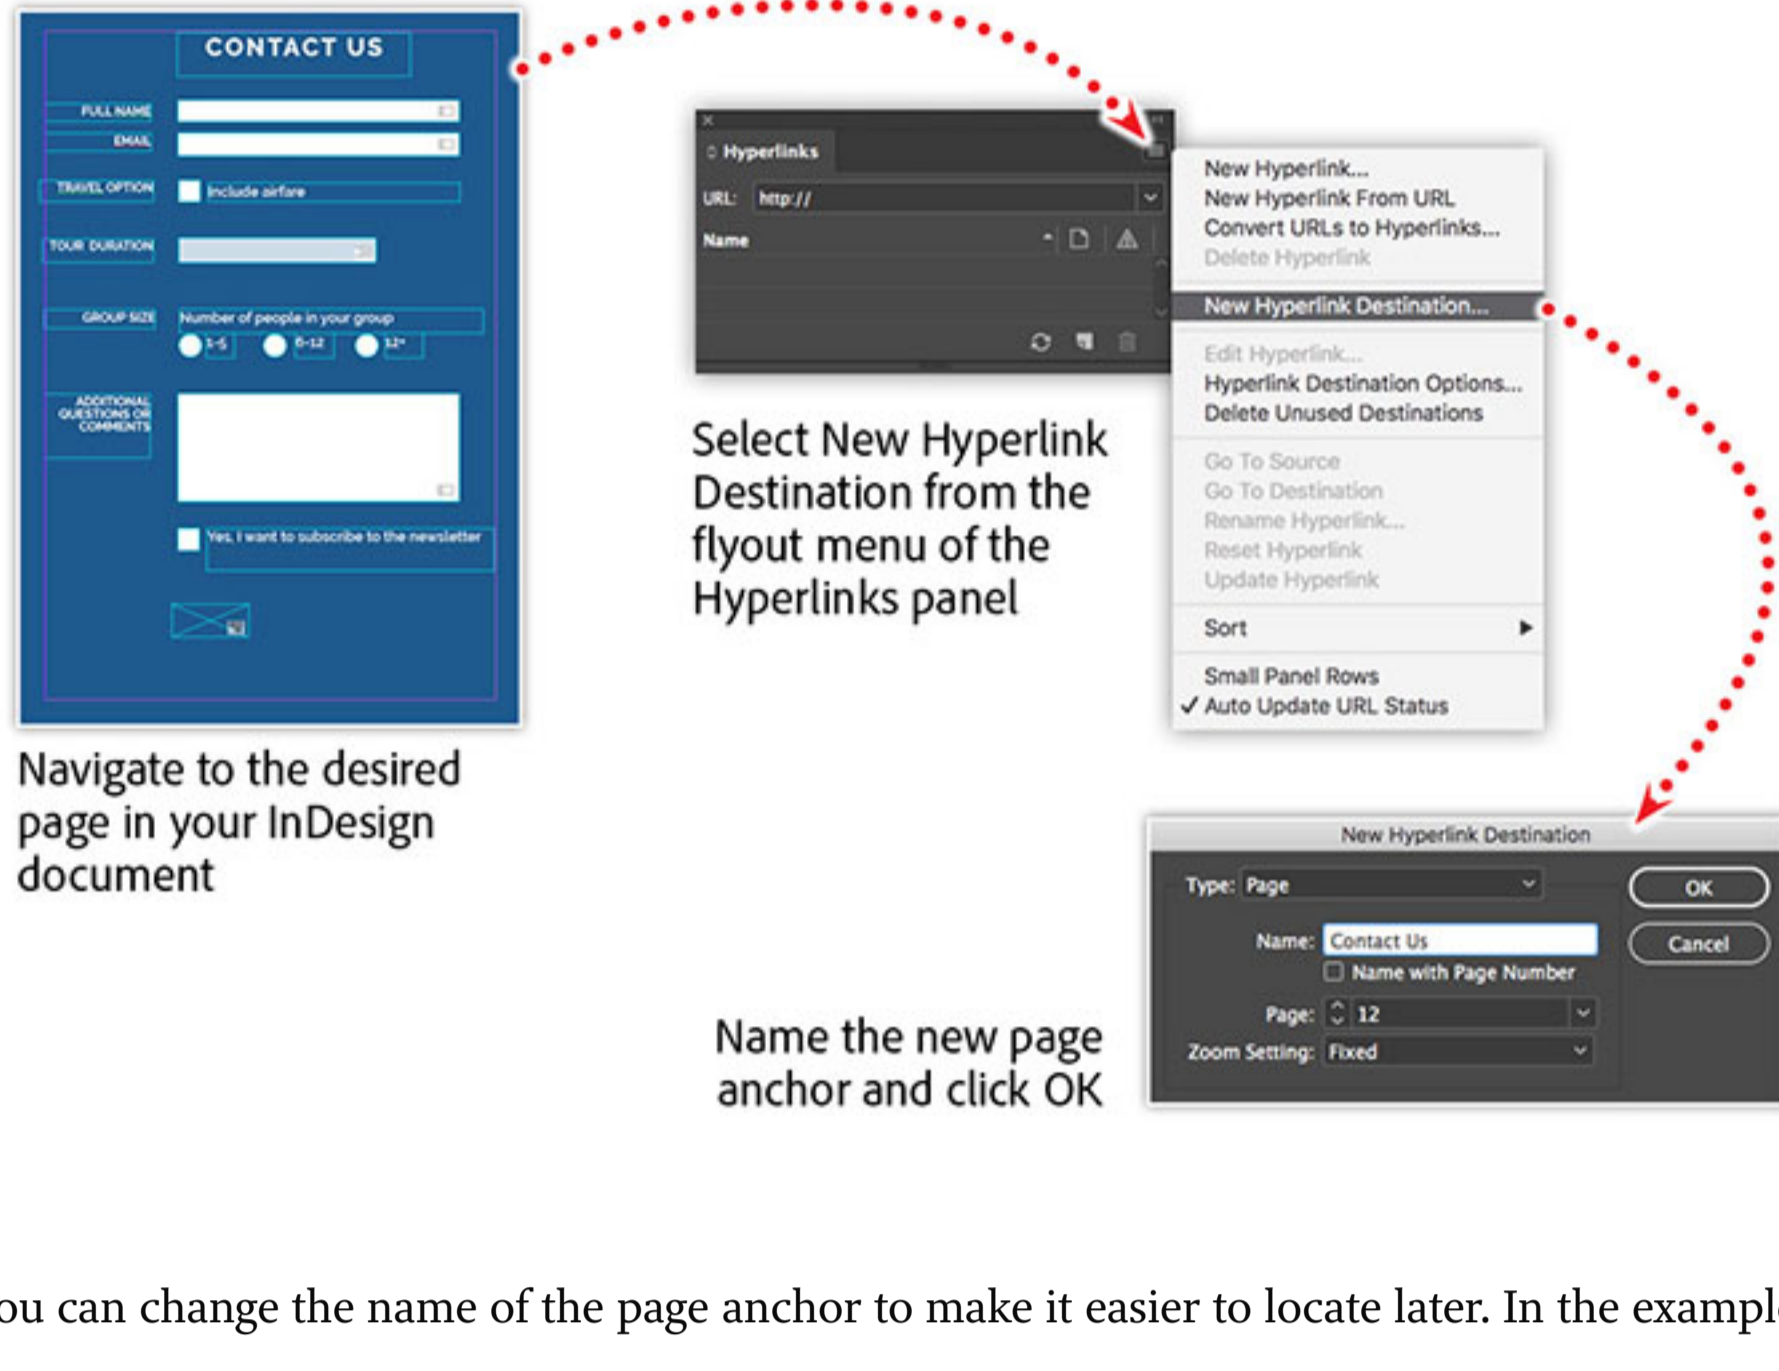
CONTACT US

FULL NAME

EMAIL

TRAVEL OPTION

Include airfare

TOUR DURATION

GROUP SIZE

Number of people in your group

1-5

6-12

12+

ADDITIONAL QUESTIONS OR COMMENTS

Yes, I want to subscribe to the newsletter

Navigate to the desired page in your InDesign document

Hyperlinks

URL: http://

Name

New Hyperlink...
New Hyperlink From URL
Convert URLs to Hyperlinks...
Delete Hyperlink
New Hyperlink Destination...
Edit Hyperlink...
Hyperlink Destination Options...
Delete Unused Destinations
Go To Source
Go To Destination
Rename Hyperlink...
Reset Hyperlink
Update Hyperlink
Sort
Small Panel Rows
✓ Auto Update URL Status

Select New Hyperlink Destination from the flyout menu of the Hyperlinks panel

New Hyperlink Destination

Type: Page

Name: Contact Us

Name with Page Number

Page: 12

Zoom Setting: Fixed

OK

Cancel

Name the new page anchor and click OK

ou can change the name of the page anchor to make it easier to locate later. In the exampl